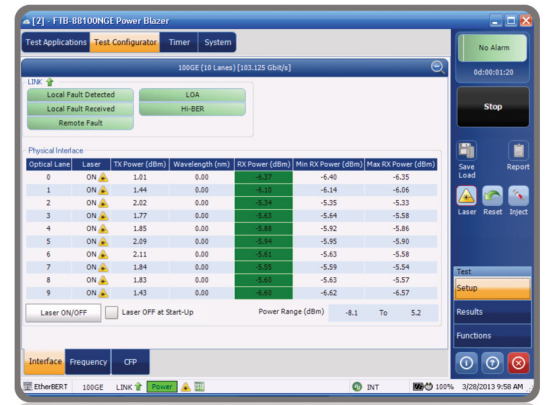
[2] - FTB-88100NGE Power Blazer

Test Applications | Test Configurator | Timer | System

No Alarm
0d:00:01:20

100GE (10 Lanes) [103.125 Gbit/s]

LINK

Local Fault Detected
Local Fault Received
Remote Fault
LOA
Hi-BER

Physical Interface

| Optical Lane | Laser | TX Power (dBm) | Wavelength (nm) | RX Power (dBm) | Min RX Power (dBm) | Max RX Power (dBm) |
|---|---|---|---|---|---|---|
| 0 | ON | 1.01 | 0.00 | -6.37 | -6.40 | -6.35 |
| 1 | ON | 1.44 | 0.00 | -6.10 | -6.14 | -6.06 |
| 2 | ON | 2.02 | 0.00 | -5.34 | -5.35 | -5.33 |
| 3 | ON | 1.77 | 0.00 | -5.63 | -5.64 | -5.58 |
| 4 | ON | 1.85 | 0.00 | -5.88 | -5.92 | -5.86 |
| 5 | ON | 2.09 | 0.00 | -5.94 | -5.95 | -5.90 |
| 6 | ON | 2.11 | 0.00 | -5.61 | -5.63 | -5.58 |
| 7 | ON | 1.84 | 0.00 | -5.55 | -5.59 | -5.54 |
| 8 | ON | 1.83 | 0.00 | -5.60 | -5.63 | -5.57 |
| 9 | ON | 1.43 | 0.00 | -6.60 | -6.62 | -6.57 |

Laser ON/OFF    Laser OFF at Start-Up    Power Range (dBm) -8.1 To 5.2

Stop

Save Load
Report
Laser
Reset
Inject

Test
Setup
Results
Functions

Interface | Frequency | CFP

EtherBERT 100GE LINK Power INT 100% 3/28/2013 9:58 AM